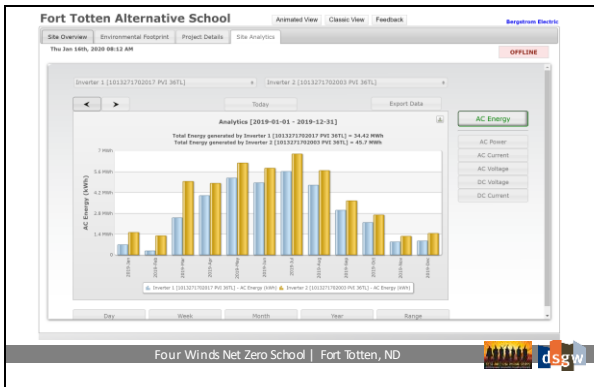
Fort Totten Alternative School

Animated View | Classic View | Feedback

Bergstrom Electric

Site Overview | Environmental Footprint | Project Details | Site Analytics

Thu Jan 16th, 2020 08:12 AM

OFFLINE

Inverter 1 [1013271702017 PVI 36TL]

Inverter 2 [1013271702003 PVI 36TL]

<

>

Today

Export Data

Analytics [2019-01-01 - 2019-12-31]

Total Energy generated by Inverter 1 [1013271702017 PVI 36TL] = 34.42 MWh
Total Energy generated by Inverter 2 [1013271702003 PVI 36TL] = 45.7 MWh

7 MWh
5.6 MWh
4.2 MWh
2.8 MWh
1.4 MWh
0

AC Energy (kWh)

2019-Jan
2019-Feb
2019-Mar
2019-Apr
2019-May
2019-Jun
2019-Jul
2019-Aug
2019-Sep
2019-Oct
2019-Nov
2019-Dec

Inverter 1 [1013271702017 PVI 36TL] - AC Energy (kWh)
Inverter 2 [1013271702003 PVI 36TL] - AC Energy (kWh)

AC Energy

AC Power

AC Current

AC Voltage

DC Voltage

DC Current

Day | Week | Month | Year | Range

Four Winds Net Zero School | Fort Totten, ND

dsgw